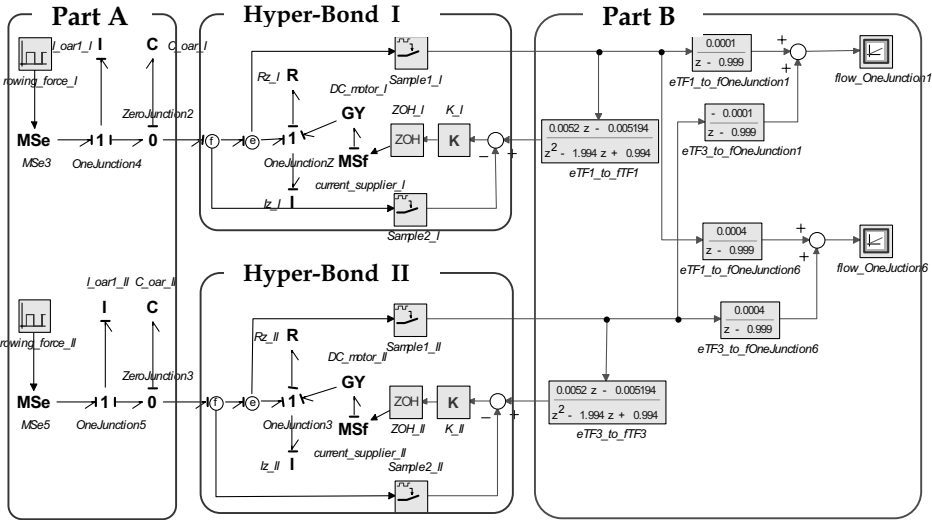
Part A

Hyper-Bond I

Part B

I_oar1_I
I
C
C_oar_I
rowing_force_I
ZeroJunction2
MSe
1
0
MSe3
OneJunction4

Rz_I
R
DC_motor_I
GY
ZOH_I
K_I
ZOH
K
f
e
1
OneJunctionZ
MSf
current_supplier_I
Iz_I
I
Sample1_I
Sample2_I
−
+

$\frac{0.0001}{z - 0.999}$
eTF1_to_fOneJunction1
$\frac{-0.0001}{z - 0.999}$
eTF3_to_fOneJunction1
flow_OneJunction1
+
+
$\frac{0.0052 z - 0.005194}{z^2 - 1.994 z + 0.994}$
eTF1_to_fTF1

$\frac{0.0004}{z - 0.999}$
eTF1_to_fOneJunction6
flow_OneJuction6
+
+
$\frac{0.0004}{z - 0.999}$
eTF3_to_fOneJunction6

Hyper-Bond II

I_oar1_II
C_oar_II
I
C
rowing_force_II
ZeroJunction3
MSe
1
0
MSe5
OneJunction5

Rz_II
R
DC_motor_II
GY
ZOH
K
f
e
1
OneJunction3
MSf
ZOH_II
K_II
current_supplier_II
Iz_II
I
Sample1_II
Sample2_II
−
+

$\frac{0.0052 z - 0.005194}{z^2 - 1.994 z + 0.994}$
eTF3_to_fTF3